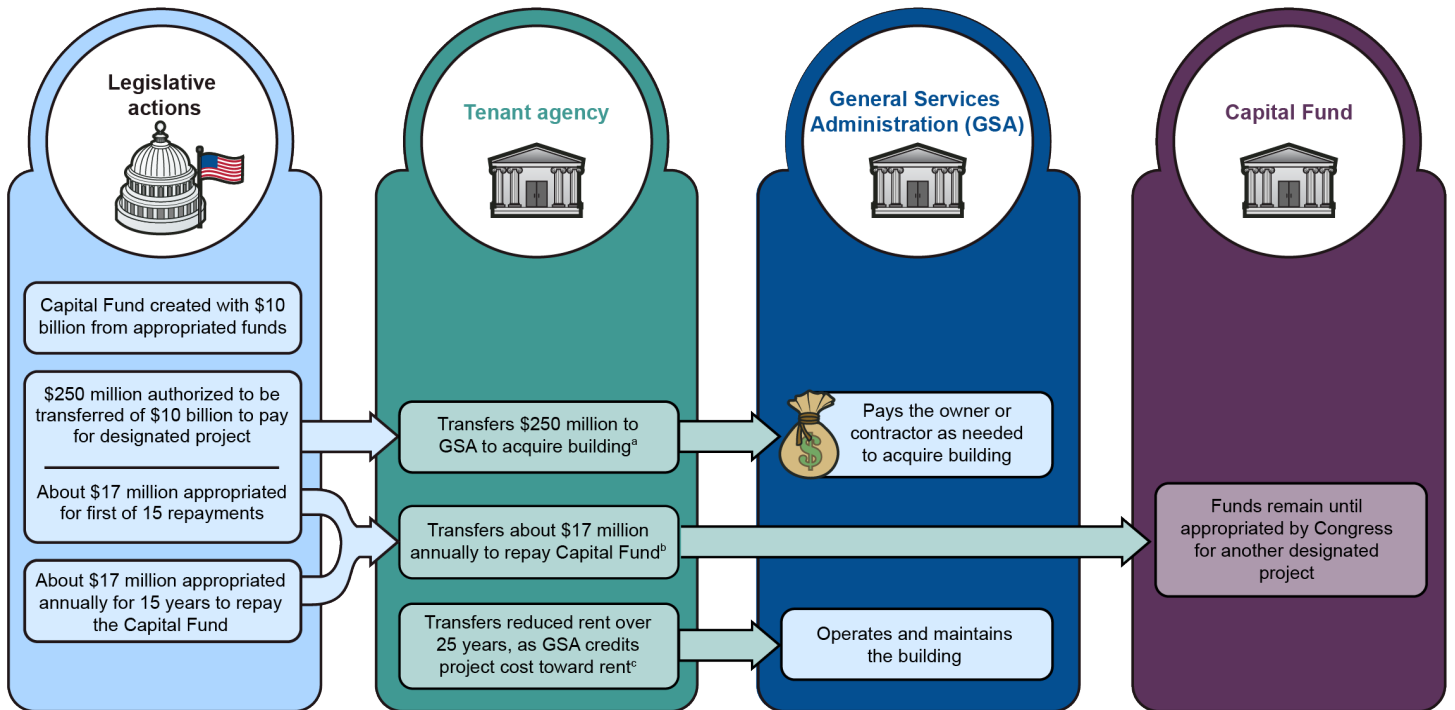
Legislative actions

Tenant agency

General Services Administration (GSA)

Capital Fund

Capital Fund created with $10 billion from appropriated funds

$250 million authorized to be transferred of $10 billion to pay for designated project

About $17 million appropriated for first of 15 repayments

About $17 million appropriated annually for 15 years to repay the Capital Fund

Transfers $250 million to GSA to acquire building$^a$

Transfers about $17 million annually to repay Capital Fund$^b$

Transfers reduced rent over 25 years, as GSA credits project cost toward rent$^c$

$

Pays the owner or contractor as needed to acquire building

Operates and maintains the building

Funds remain until appropriated by Congress for another designated project